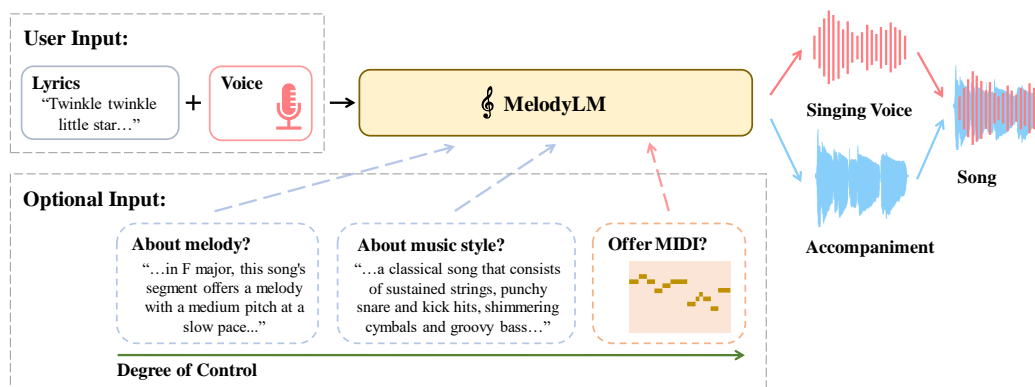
User Input:

Lyrics
“Twinkle twinkle little star…”

+

Voice

MelodyLM

Singing Voice

Song

Accompaniment

Optional Input:

About melody?
“…in F major, this song's segment offers a melody with a medium pitch at a slow pace...”

About music style?
“…a classical song that consists of sustained strings, punchy snare and kick hits, shimmering cymbals and groovy bass…”

Offer MIDI?

Degree of Control